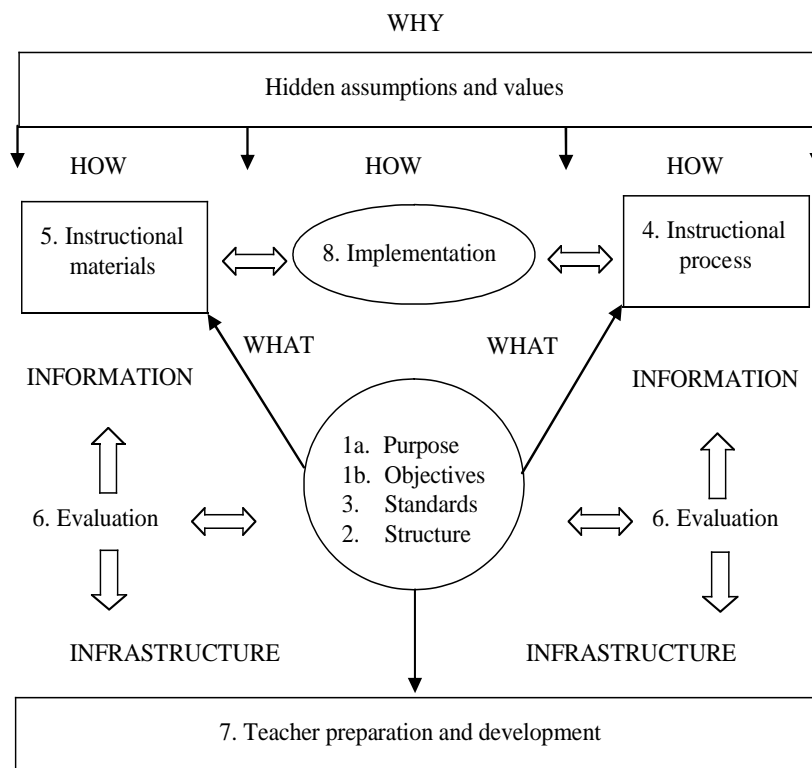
WHY

Hidden assumptions and values

HOW

HOW

HOW

5. Instructional materials

8. Implementation

4. Instructional process

WHAT

WHAT

INFORMATION

INFORMATION

1a. Purpose
1b. Objectives
3. Standards
2. Structure

6. Evaluation

6. Evaluation

INFRASTRUCTURE

INFRASTRUCTURE

7. Teacher preparation and development